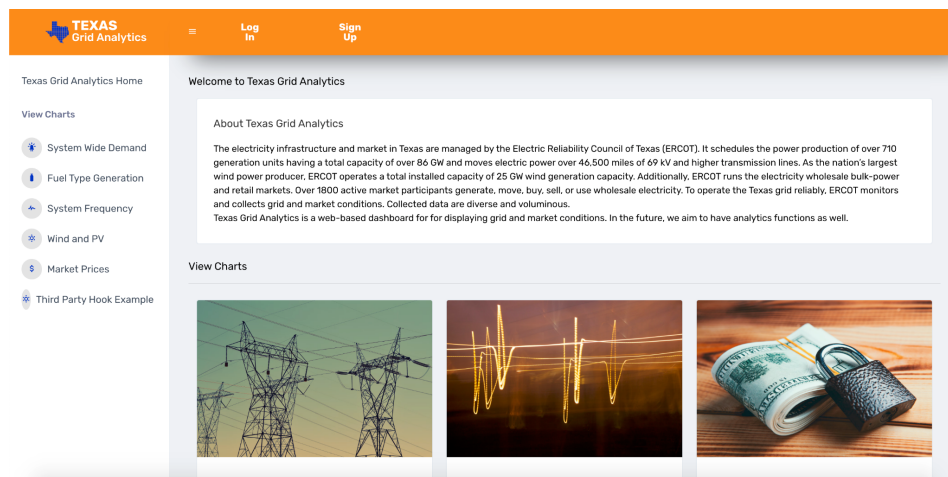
TEXAS
Grid Analytics

≡ Log In Sign Up

Texas Grid Analytics Home

View Charts

System Wide Demand

Fuel Type Generation

System Frequency

Wind and PV

Market Prices

Third Party Hook Example

Welcome to Texas Grid Analytics

About Texas Grid Analytics

The electricity infrastructure and market in Texas are managed by the Electric Reliability Council of Texas (ERCOT). It schedules the power production of over 710 generation units having a total capacity of over 86 GW and moves electric power over 46,500 miles of 69 kV and higher transmission lines. As the nation's largest wind power producer, ERCOT operates a total installed capacity of 25 GW wind generation capacity. Additionally, ERCOT runs the electricity wholesale bulk-power and retail markets. Over 1800 active market participants generate, move, buy, sell, or use wholesale electricity. To operate the Texas grid reliably, ERCOT monitors and collects grid and market conditions. Collected data are diverse and voluminous.
Texas Grid Analytics is a web-based dashboard for for displaying grid and market conditions. In the future, we aim to have analytics functions as well.

View Charts